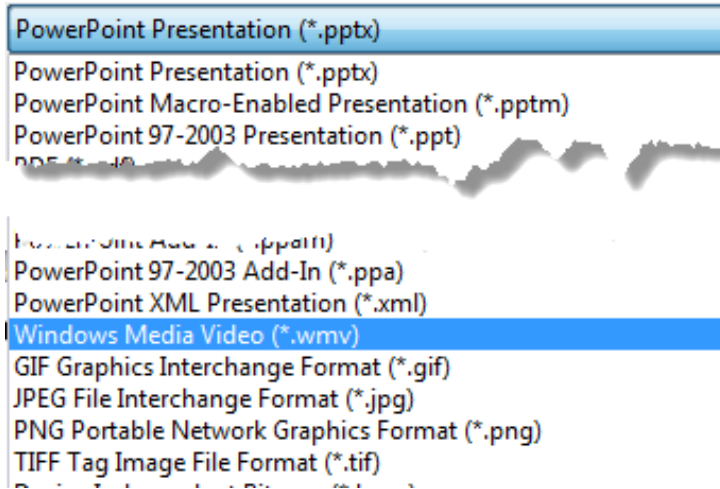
PowerPoint Presentation (*.pptx)

PowerPoint Presentation (*.pptx)
PowerPoint Macro-Enabled Presentation (*.pptm)
PowerPoint 97-2003 Presentation (*.ppt)
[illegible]

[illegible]
PowerPoint 97-2003 Add-In (*.ppa)
PowerPoint XML Presentation (*.xml)
Windows Media Video (*.wmv)
GIF Graphics Interchange Format (*.gif)
JPEG File Interchange Format (*.jpg)
PNG Portable Network Graphics Format (*.png)
TIFF Tag Image File Format (*.tif)
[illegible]